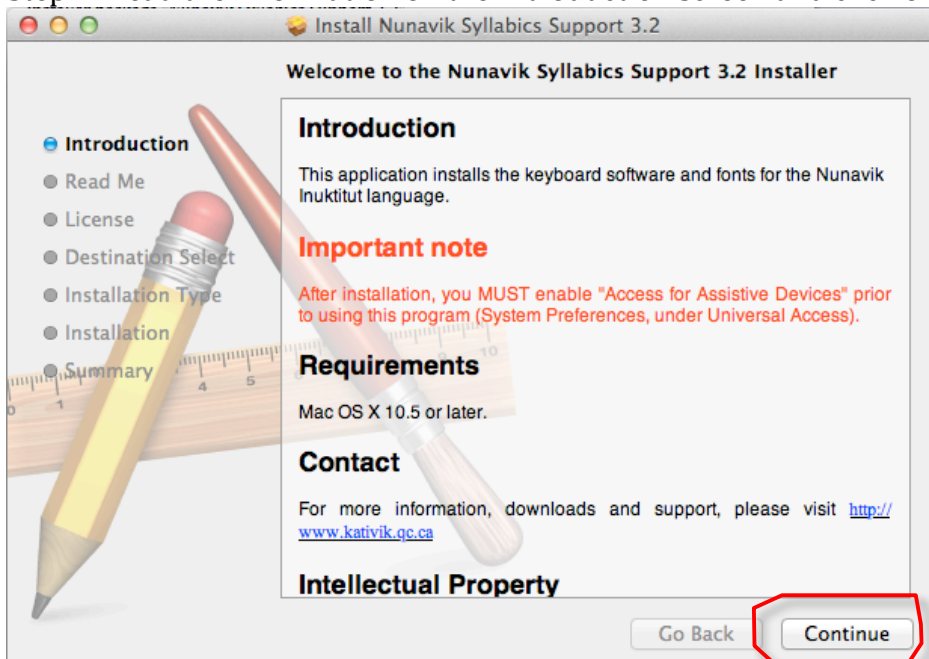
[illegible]

Install Nunavik Syllabics Support 3.2

Welcome to the Nunavik Syllabics Support 3.2 Installer

Introduction
Read Me
License
Destination Select
Installation Type
Installation
Summary

Introduction

This application installs the keyboard software and fonts for the Nunavik Inuktitut language.

Important note

After installation, you MUST enable "Access for Assistive Devices" prior to using this program (System Preferences, under Universal Access).

Requirements

Mac OS X 10.5 or later.

Contact

For more information, downloads and support, please visit http://www.kativik.qc.ca

Intellectual Property

Go Back

Continue